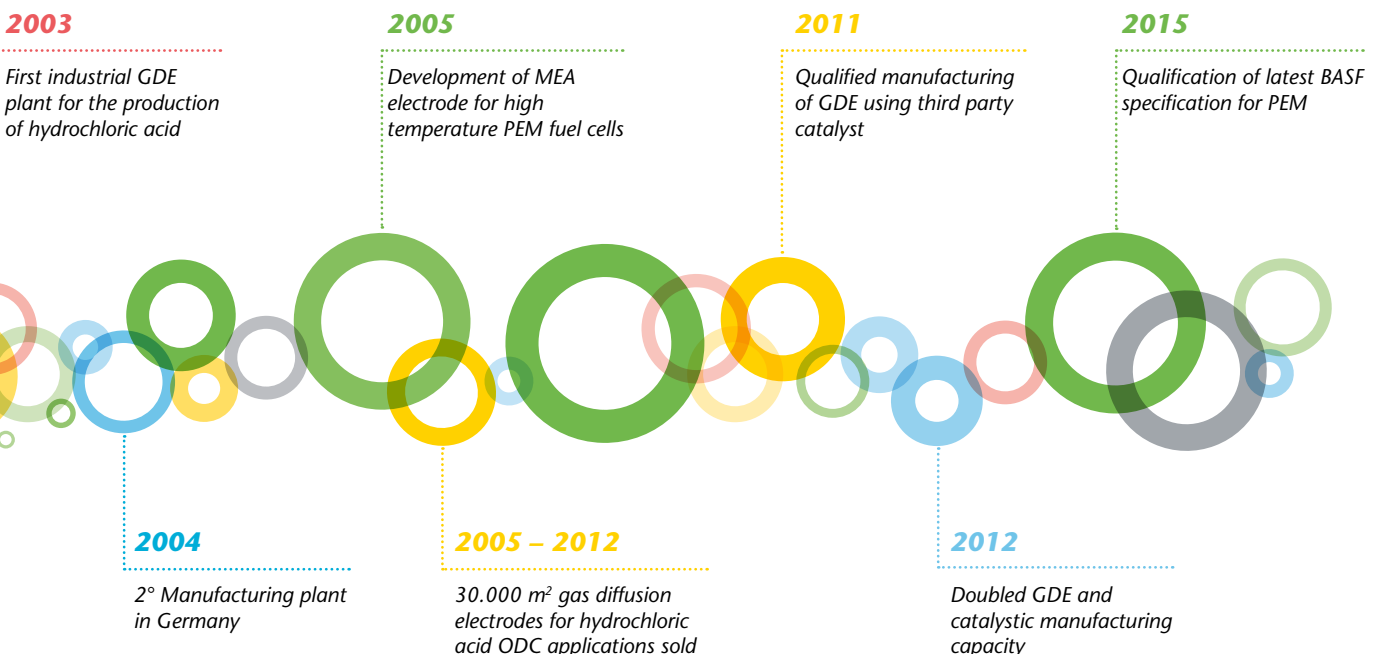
2003
First industrial GDE plant for the production of hydrochloric acid

2005
Development of MEA electrode for high temperature PEM fuel cells

2011
Qualified manufacturing of GDE using third party catalyst

2015
Qualification of latest BASF specification for PEM

2004
2° Manufacturing plant in Germany

2005 – 2012
30.000 $m^2$ gas diffusion electrodes for hydrochloric acid ODC applications sold

2012
Doubled GDE and catalystic manufacturing capacity